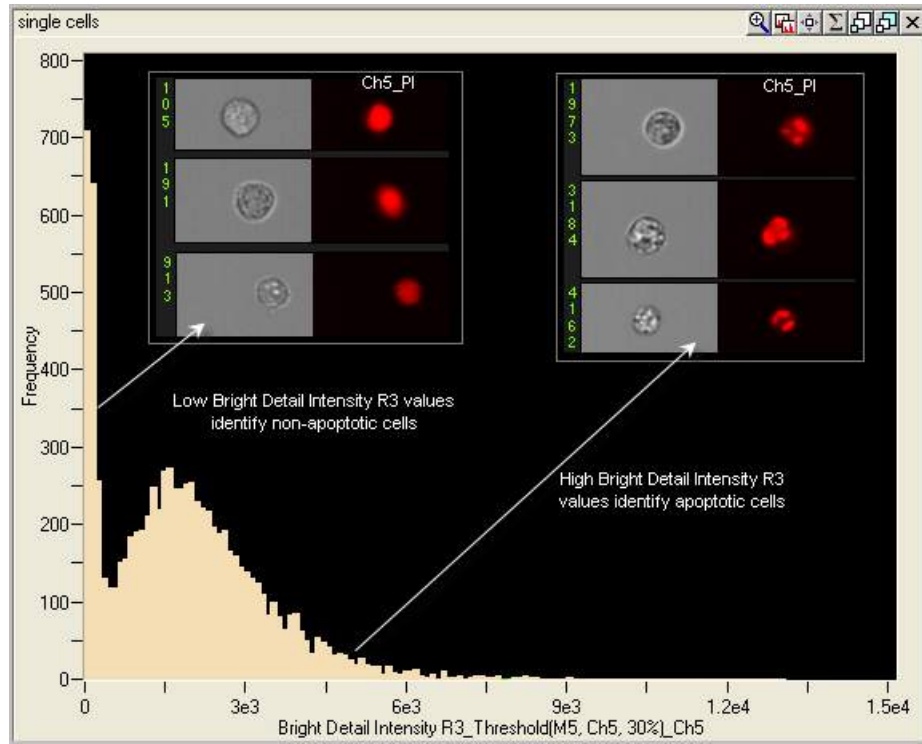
single cells

Ch5_PI

105

191

913

Ch5_PI

1973

3184

4162

800
700
600
500
400
300
200
100
0

Frequency

Low Bright Detail Intensity R3 values identify non-apoptotic cells

High Bright Detail Intensity R3 values identify apoptotic cells

0
3e3
6e3
9e3
1.2e4
1.5e4

Bright Detail Intensity R3_Threshold(M5, Ch5, 30%)_Ch5